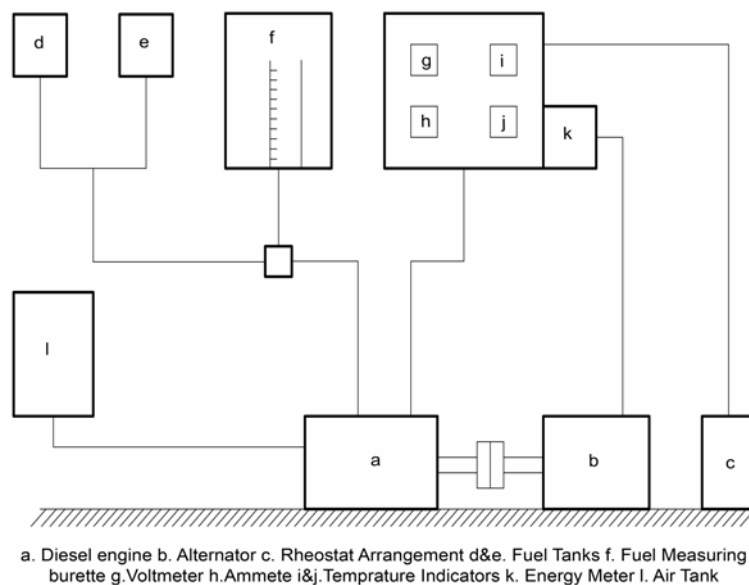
d

e

f

g

i

h

j

k

l

a

b

c

a. Diesel engine b. Alternator c. Rheostat Arrangement d&e. Fuel Tanks f. Fuel Measuring burette g.Voltmeter h.Ammete i&j.Temprature Indicators k. Energy Meter l. Air Tank